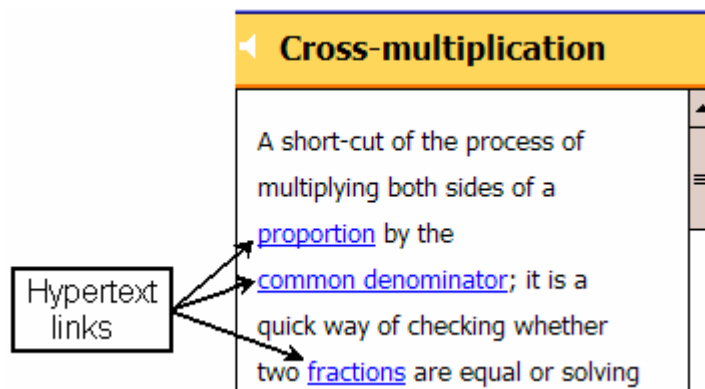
Cross-multiplication

A short-cut of the process of multiplying both sides of a proportion by the common denominator; it is a quick way of checking whether two fractions are equal or solving

Hypertext links